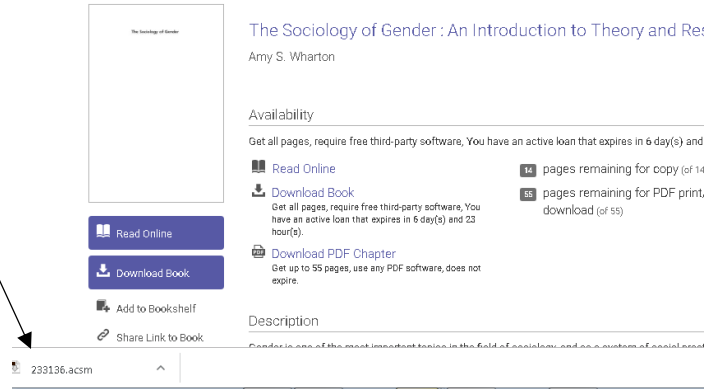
The Sociology of Gender

The Sociology of Gender : An Introduction to Theory and Res

Amy S. Wharton

Availability

Get all pages, require free third-party software, You have an active loan that expires in 6 day(s) and

Read Online

Download Book
Get all pages, require free third-party software, You have an active loan that expires in 6 day(s) and 23 hour(s).

Download PDF Chapter
Get up to 55 pages, use any PDF software, does not expire.

14 pages remaining for copy (of 14

55 pages remaining for PDF print/ download (of 55)

Read Online

Download Book

Add to Bookshelf

Share Link to Book

Description

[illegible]

233136.acsm